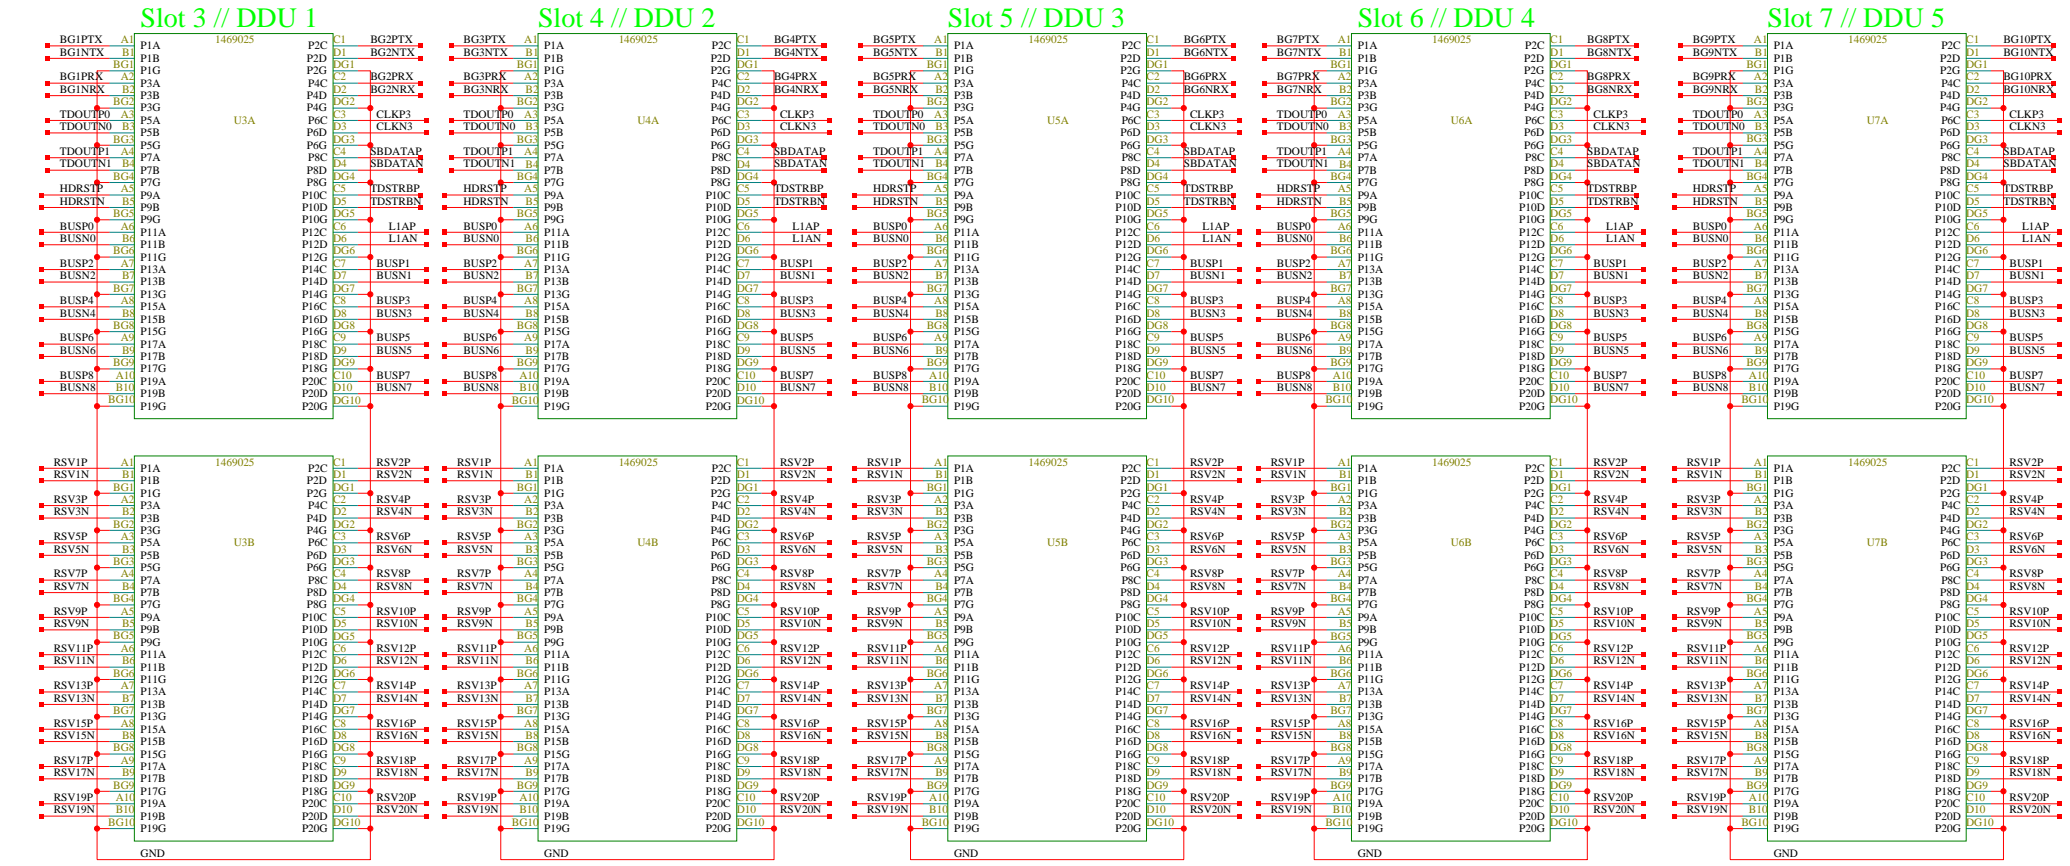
Slot 3 // DDU 1

Slot 4 // DDU 2

Slot 5 // DDU 3

Slot 6 // DDU 4

Slot 7 // DDU 5

1469025 U3A U4A U5A U6A U7A

BG1PTX BG1NTX BG1PRX BG1NRX TDOUTP0 TDOUTN0 TDOUTP1 TDOUTN1 HDRSTP HDRSTN BUSP0 BUSN0 BUSP2 BUSN2 BUSP4 BUSN4 BUSP6 BUSN6 BUSP8 BUSN8

A1 B1 BG1 A2 B2 BG2 A3 B3 BG3 A4 B4 BG4 A5 B5 BG5 A6 B6 BG6 A7 B7 BG7 A8 B8 BG8 A9 B9 BG9 A10 B10 BG10

P1A P1B P1G P3A P3B P3G P5A P5B P5G P7A P7B P7G P9A P9B P9G P11A P11B P11G P13A P13B P13G P15A P15B P15G P17A P17B P17G P19A P19B P19G

P2C P2D P2G P4C P4D P4G P6C P6D P6G P8C P8D P8G P10C P10D P10G P12C P12D P12G P14C P14D P14G P16C P16D P16G P18C P18D P18G P20C P20D P20G

C1 D1 DG1 C2 D2 DG2 C3 D3 DG3 C4 D4 DG4 C5 D5 DG5 C6 D6 DG6 C7 D7 DG7 C8 D8 DG8 C9 D9 DG9 C10 D10 DG10

BG2PTX BG2NTX BG2PRX BG2NRX CLKP3 CLKN3 SBDATAP SBDATAN TDSTRBP TDSTRBN L1AP L1AN BUSP1 BUSN1 BUSP3 BUSN3 BUSP5 BUSN5 BUSP7 BUSN7

BG3PTX BG3NTX BG3PRX BG3NRX BG4PTX BG4NTX BG4PRX BG4NRX
BG5PTX BG5NTX BG5PRX BG5NRX BG6PTX BG6NTX BG6PRX BG6NRX
BG7PTX BG7NTX BG7PRX BG7NRX BG8PTX BG8NTX BG8PRX BG8NRX
BG9PTX BG9NTX BG9PRX BG9NRX BG10PTX BG10NTX BG10PRX BG10NRX

1469025 U3B U4B U5B U6B U7B

RSV1P RSV1N RSV3P RSV3N RSV5P RSV5N RSV7P RSV7N RSV9P RSV9N RSV11P RSV11N RSV13P RSV13N RSV15P RSV15N RSV17P RSV17N RSV19P RSV19N

RSV2P RSV2N RSV4P RSV4N RSV6P RSV6N RSV8P RSV8N RSV10P RSV10N RSV12P RSV12N RSV14P RSV14N RSV16P RSV16N RSV18P RSV18N RSV20P RSV20N

GND GND GND GND GND